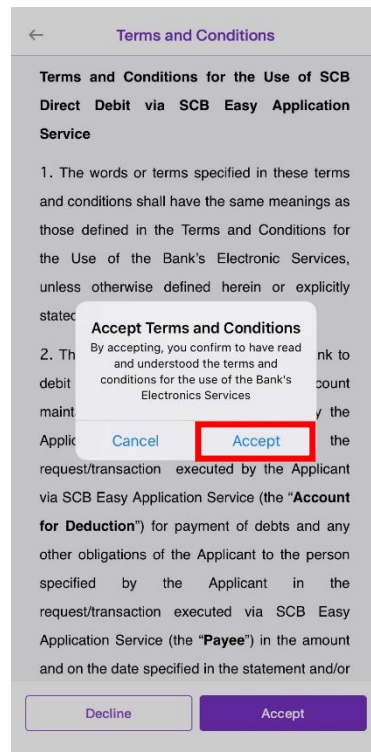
Terms and Conditions

Terms and Conditions for the Use of SCB Direct Debit via SCB Easy Application Service

1. The words or terms specified in these terms and conditions shall have the same meanings as those defined in the Terms and Conditions for the Use of the Bank's Electronic Services, unless otherwise defined herein or explicitly stated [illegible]

2. Th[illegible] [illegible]nk to debit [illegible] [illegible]count maint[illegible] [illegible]y the Applic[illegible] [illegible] the request/transaction executed by the Applicant via SCB Easy Application Service (the "**Account for Deduction**") for payment of debts and any other obligations of the Applicant to the person specified by the Applicant in the request/transaction executed via SCB Easy Application Service (the "**Payee**") in the amount and on the date specified in the statement and/or

Accept Terms and Conditions

By accepting, you confirm to have read and understood the terms and conditions for the use of the Bank's Electronics Services

Cancel

Accept

Decline

Accept